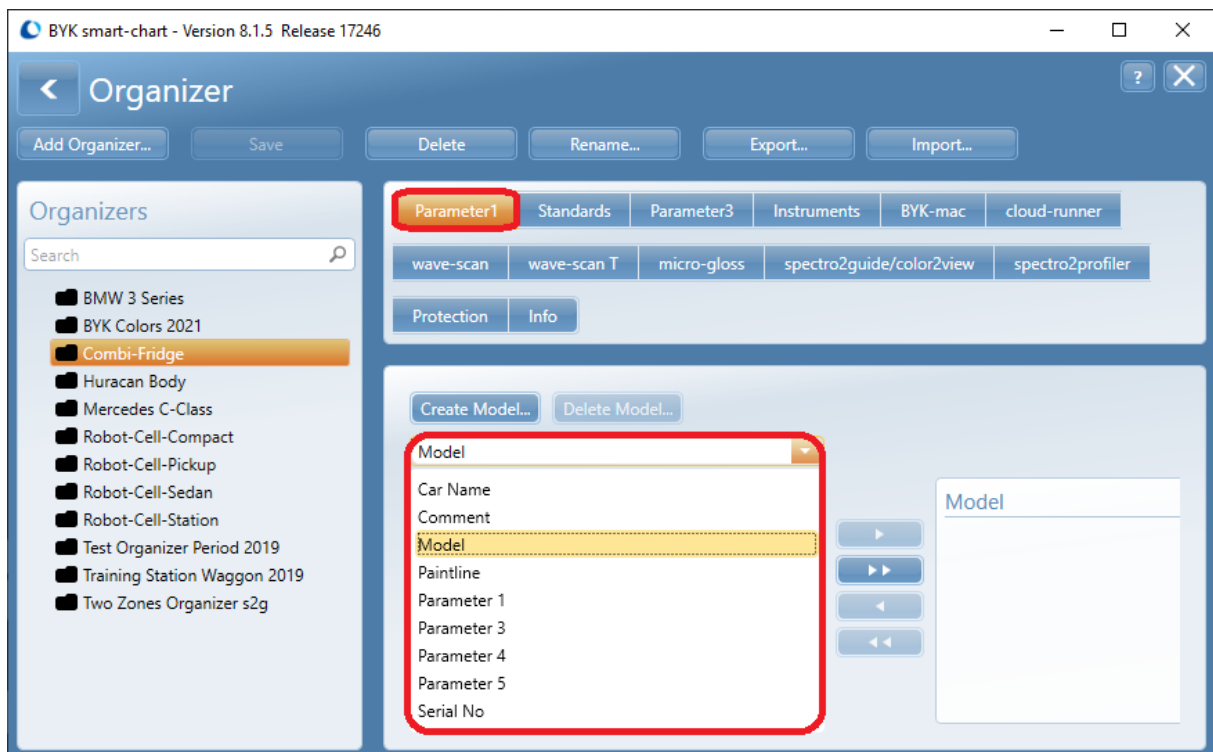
BYK smart-chart - Version 8.1.5 Release 17246

Organizer

?

Add Organizer... Save Delete Rename... Export... Import...

Organizers

Search

BMW 3 Series
BYK Colors 2021
Combi-Fridge
Huracan Body
Mercedes C-Class
Robot-Cell-Compact
Robot-Cell-Pickup
Robot-Cell-Sedan
Robot-Cell-Station
Test Organizer Period 2019
Training Station Waggon 2019
Two Zones Organizer s2g

Parameter1 Standards Parameter3 Instruments BYK-mac cloud-runner
wave-scan wave-scan T micro-gloss spectro2guide/color2view spectro2profiler
Protection Info

Create Model... Delete Model...

Model

Car Name
Comment
Model
Paintline
Parameter 1
Parameter 3
Parameter 4
Parameter 5
Serial No

Model